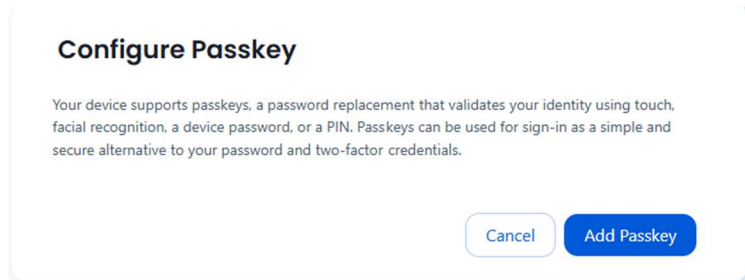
Configure Passkey

Your device supports passkeys, a password replacement that validates your identity using touch, facial recognition, a device password, or a PIN. Passkeys can be used for sign-in as a simple and secure alternative to your password and two-factor credentials.

Cancel

Add Passkey